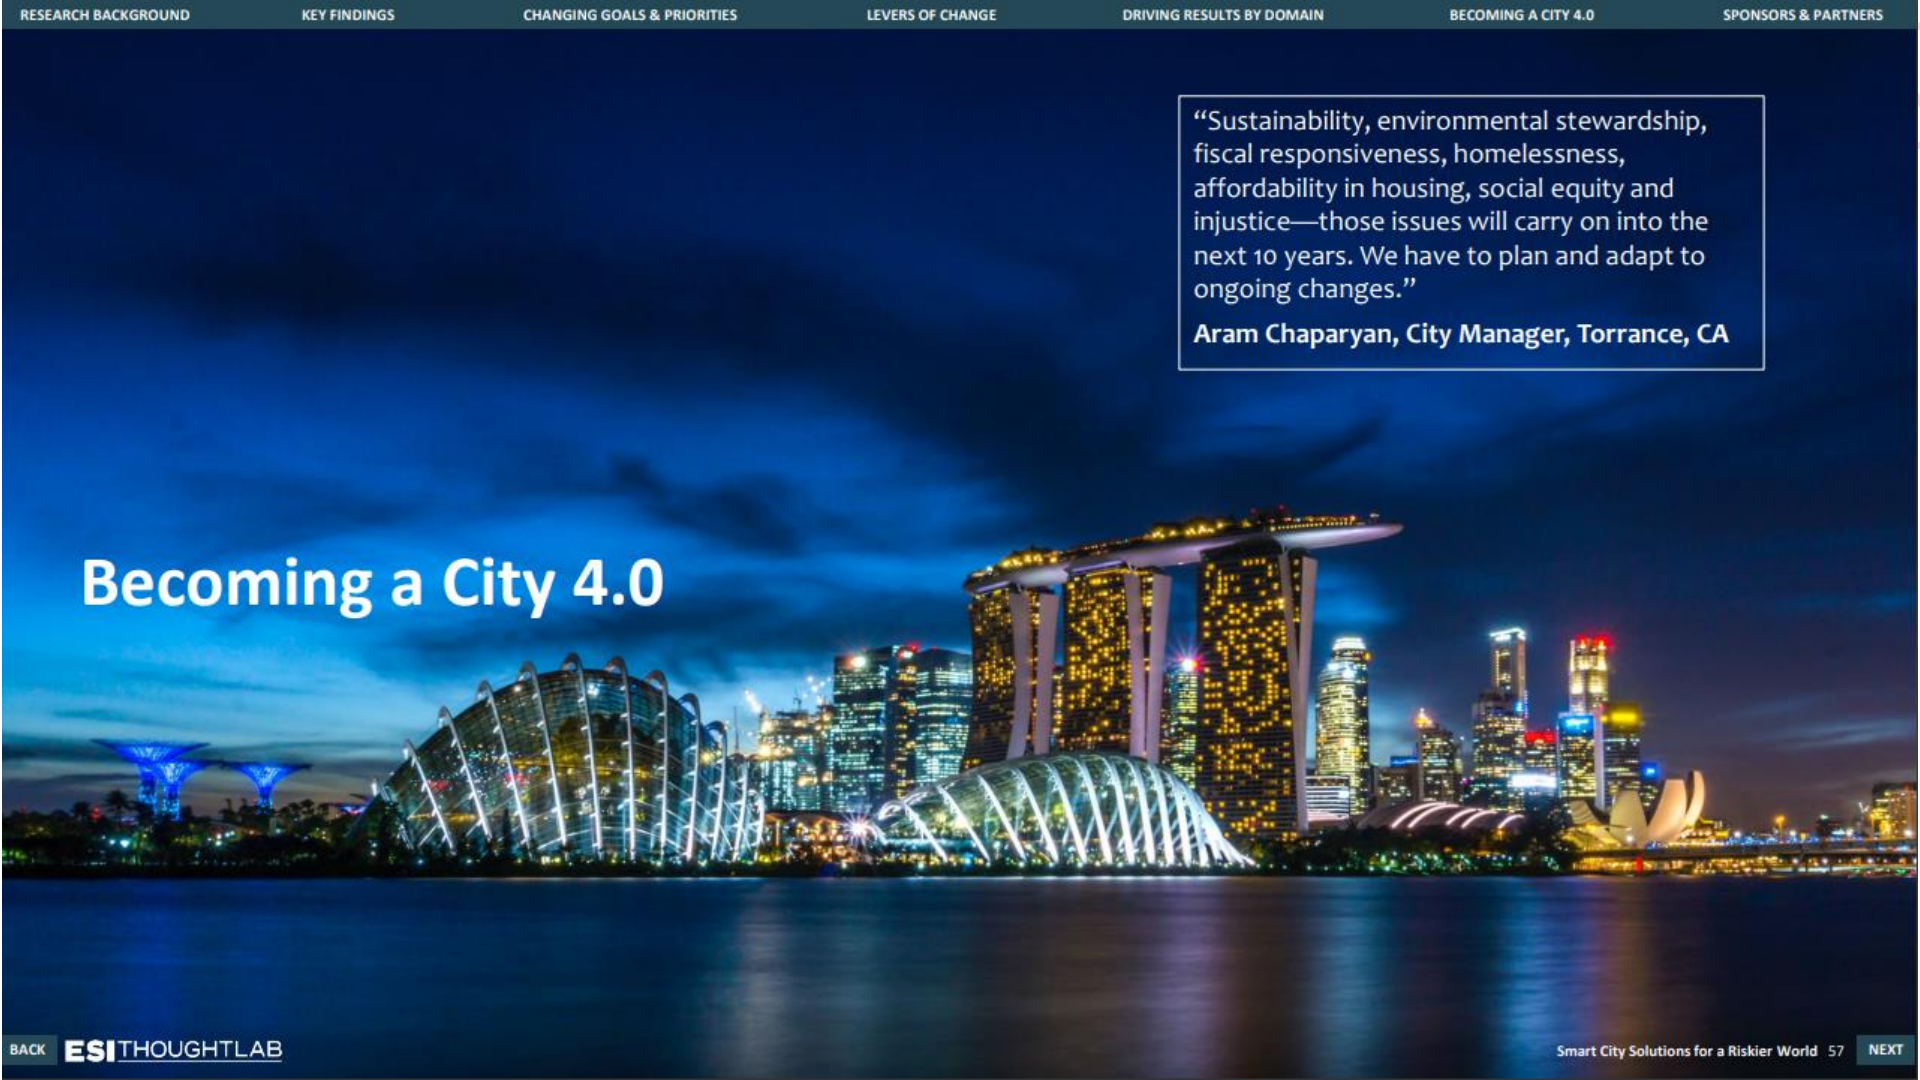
RESEARCH BACKGROUND KEY FINDINGS CHANGING GOALS & PRIORITIES LEVERS OF CHANGE DRIVING RESULTS BY DOMAIN BECOMING A CITY 4.0 SPONSORS & PARTNERS

“Sustainability, environmental stewardship, fiscal responsiveness, homelessness, affordability in housing, social equity and injustice—those issues will carry on into the next 10 years. We have to plan and adapt to ongoing changes.”

Aram Chaparyan, City Manager, Torrance, CA

Becoming a City 4.0

BACK ESI THOUGHTLAB

Smart City Solutions for a Riskier World 57 NEXT